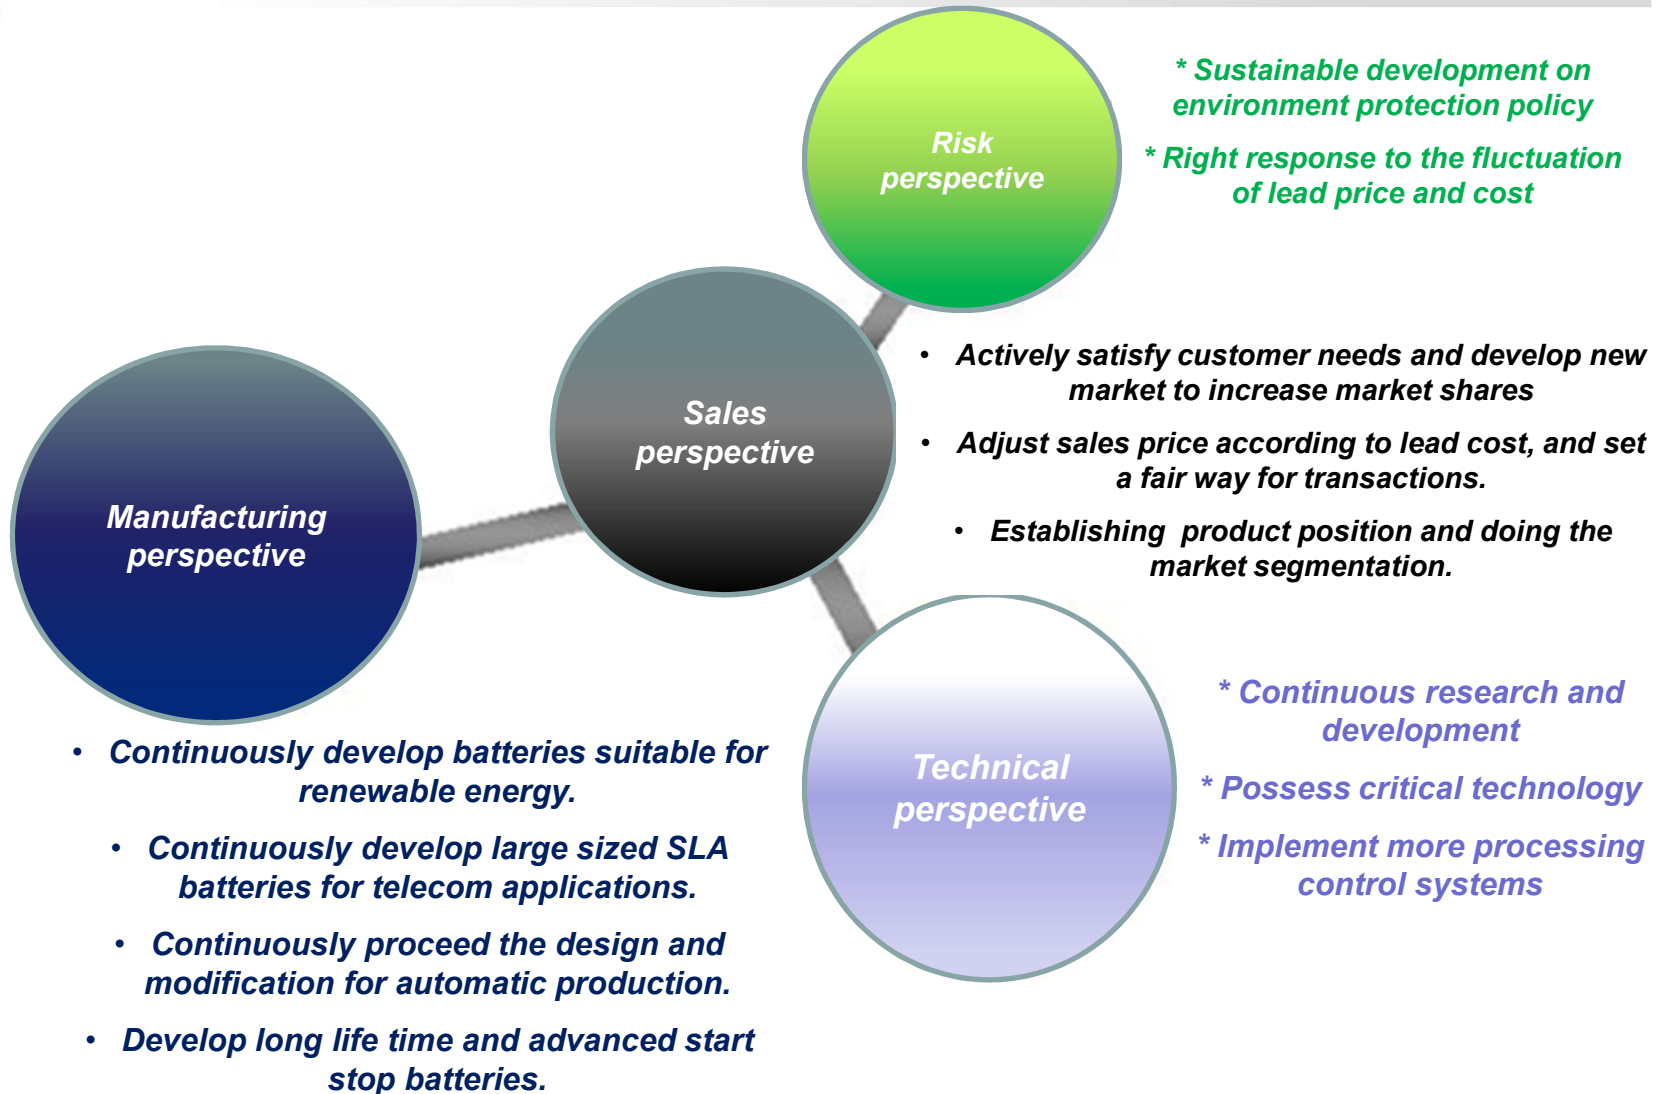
Risk perspective

* Sustainable development on environment protection policy

* Right response to the fluctuation of lead price and cost

Sales perspective

• Actively satisfy customer needs and develop new market to increase market shares

• Adjust sales price according to lead cost, and set a fair way for transactions.

• Establishing product position and doing the market segmentation.

Manufacturing perspective

• Continuously develop batteries suitable for renewable energy.

• Continuously develop large sized SLA batteries for telecom applications.

• Continuously proceed the design and modification for automatic production.

• Develop long life time and advanced start stop batteries.

Technical perspective

* Continuous research and development

* Possess critical technology

* Implement more processing control systems